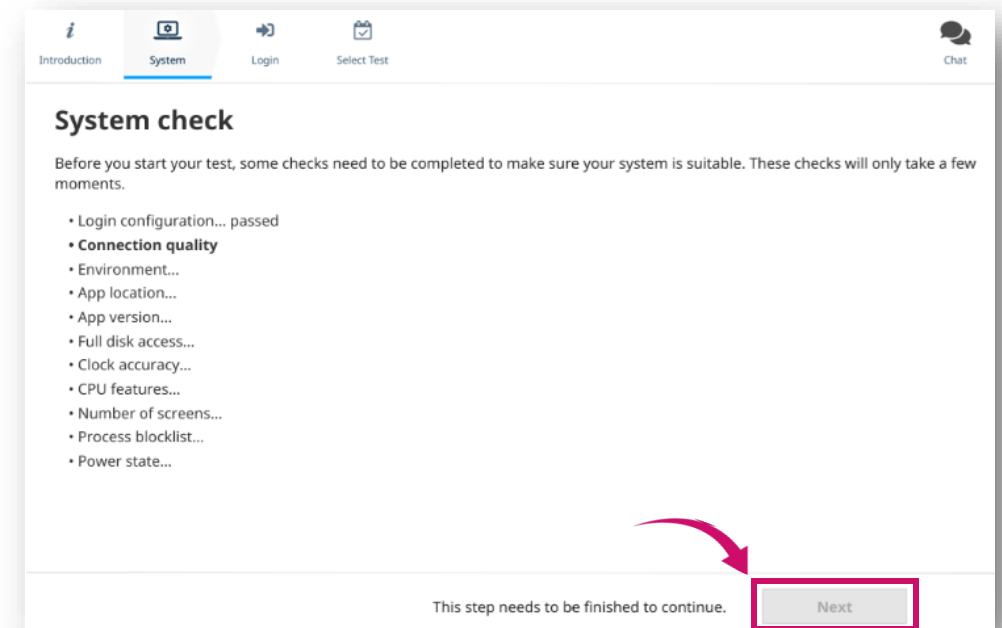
Introduction System Login Select Test Chat

System check

Before you start your test, some checks need to be completed to make sure your system is suitable. These checks will only take a few moments.

• Login configuration... passed
• **Connection quality**
• Environment...
• App location...
• App version...
• Full disk access...
• Clock accuracy...
• CPU features...
• Number of screens...
• Process blocklist...
• Power state...

This step needs to be finished to continue. Next